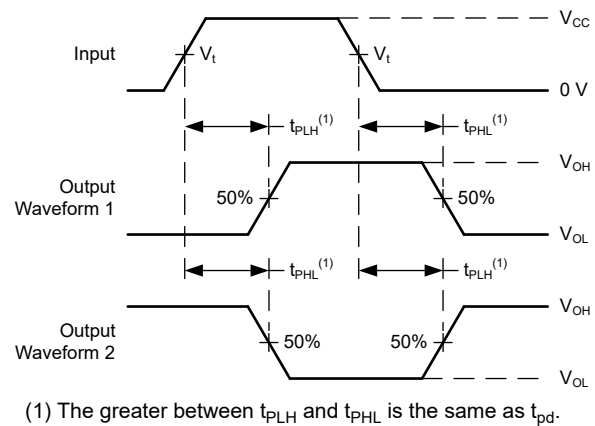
Input
$V_t$
$V_t$
$V_{CC}$
0 V
$t_{PLH}^{(1)}$
$t_{PHL}^{(1)}$
Output Waveform 1
50%
50%
$V_{OH}$
$V_{OL}$
$t_{PHL}^{(1)}$
$t_{PLH}^{(1)}$
Output Waveform 2
50%
50%
$V_{OH}$
$V_{OL}$

(1) The greater between $t_{PLH}$ and $t_{PHL}$ is the same as $t_{pd}$.